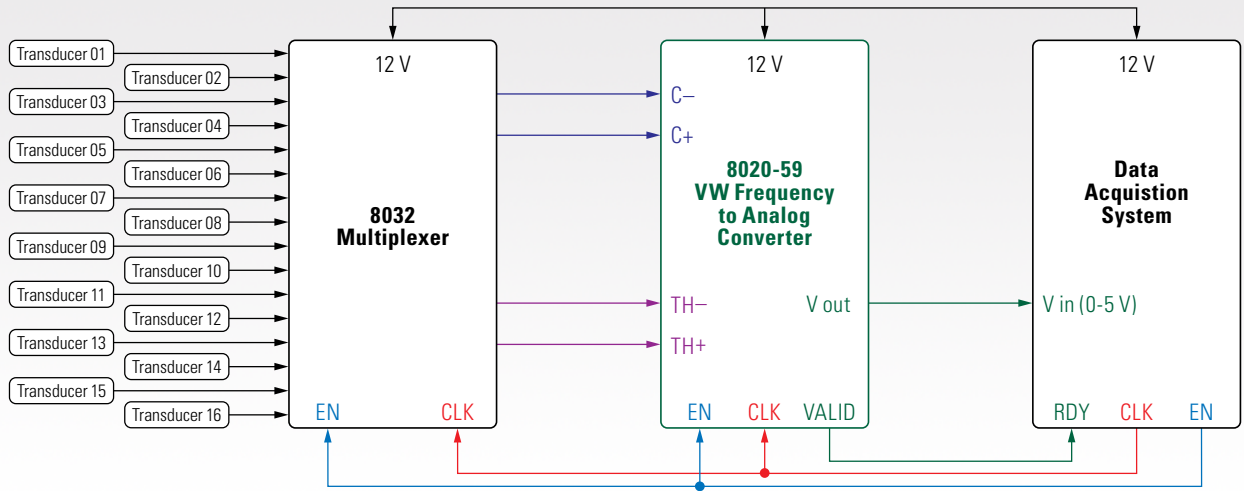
Transducer 01
Transducer 02
Transducer 03
Transducer 04
Transducer 05
Transducer 06
Transducer 07
Transducer 08
Transducer 09
Transducer 10
Transducer 11
Transducer 12
Transducer 13
Transducer 14
Transducer 15
Transducer 16

12 V

8032
Multiplexer

EN
CLK

12 V

C–
C+

8020-59
VW Frequency
to Analog
Converter

TH–
TH+
V out

EN
CLK
VALID

12 V

Data
Acquistion
System

V in (0-5 V)

RDY
CLK
EN